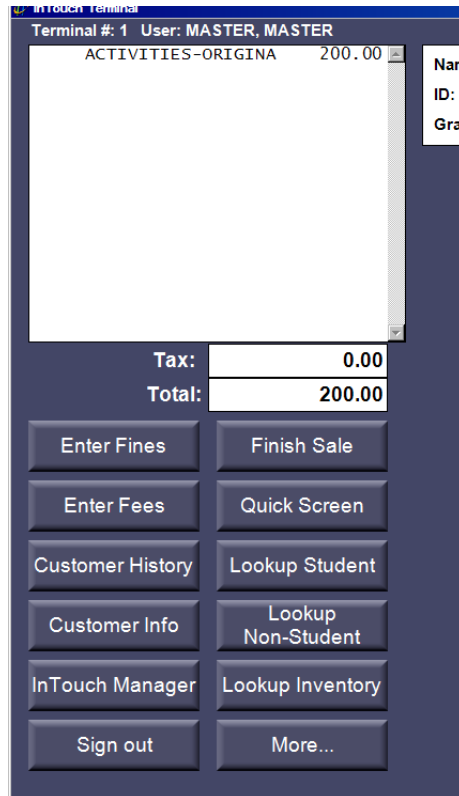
InTouch Terminal
Terminal #: 1 User: MASTER, MASTER

ACTIVITIES-ORIGINA 200.00

Nar
ID:
Gra

Tax: 0.00
Total: 200.00

Enter Fines
Finish Sale
Enter Fees
Quick Screen
Customer History
Lookup Student
Customer Info
Lookup Non-Student
InTouch Manager
Lookup Inventory
Sign out
More...